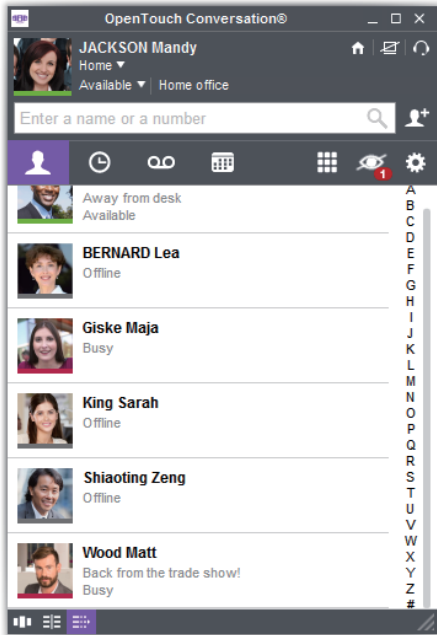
OpenTouch Conversation®

JACKSON Mandy
Home ▼
Available ▼ | Home office

Enter a name or a number

1

Away from desk
Available

BERNARD Lea
Offline

Giske Maja
Busy

King Sarah
Offline

Shiaoting Zeng
Offline

Wood Matt
Back from the trade show!
Busy

A
B
C
D
E
F
G
H
I
J
K
L
M
N
O
P
Q
R
S
T
U
V
W
X
Y
Z
#